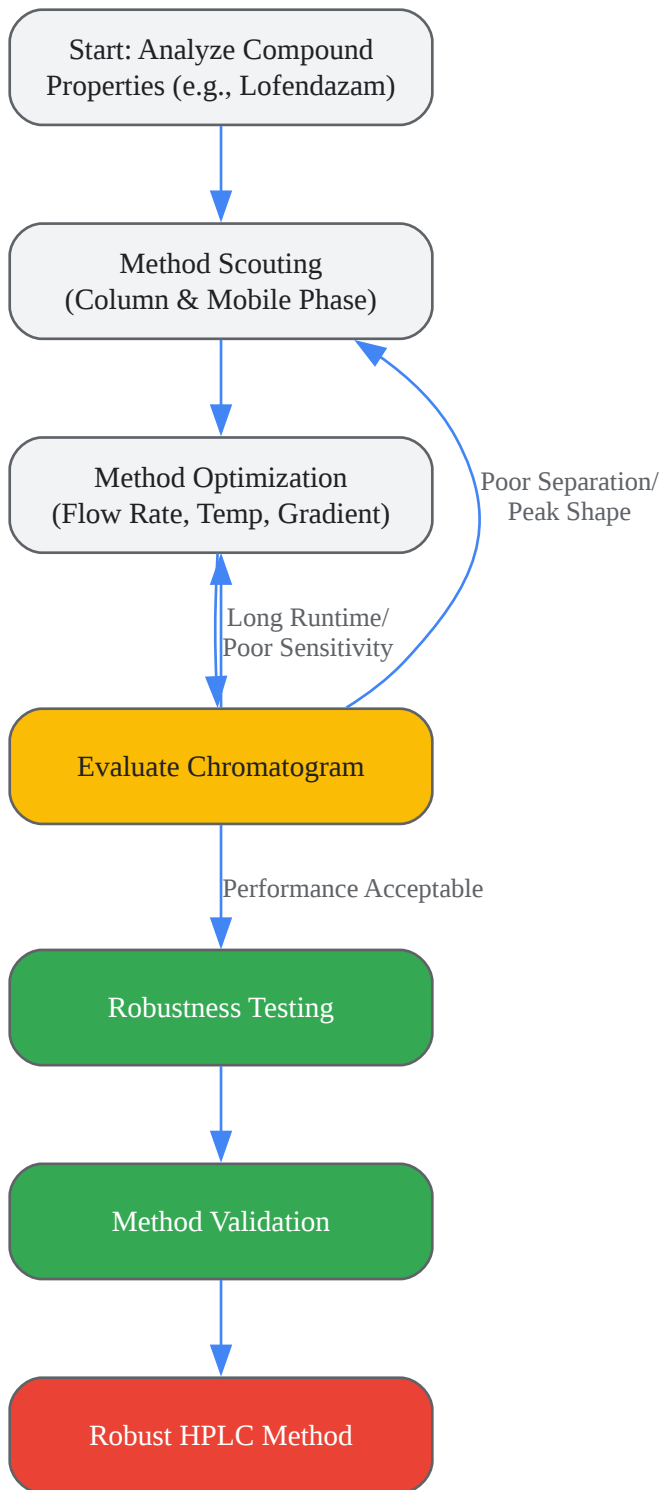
Start: Analyze Compound Properties (e.g., Lofendazam)

Method Scouting (Column & Mobile Phase)

Method Optimization (Flow Rate, Temp, Gradient)

Poor Separation/ Peak Shape

Long Runtime/ Poor Sensitivity

Evaluate Chromatogram

Performance Acceptable

Robustness Testing

Method Validation

Robust HPLC Method